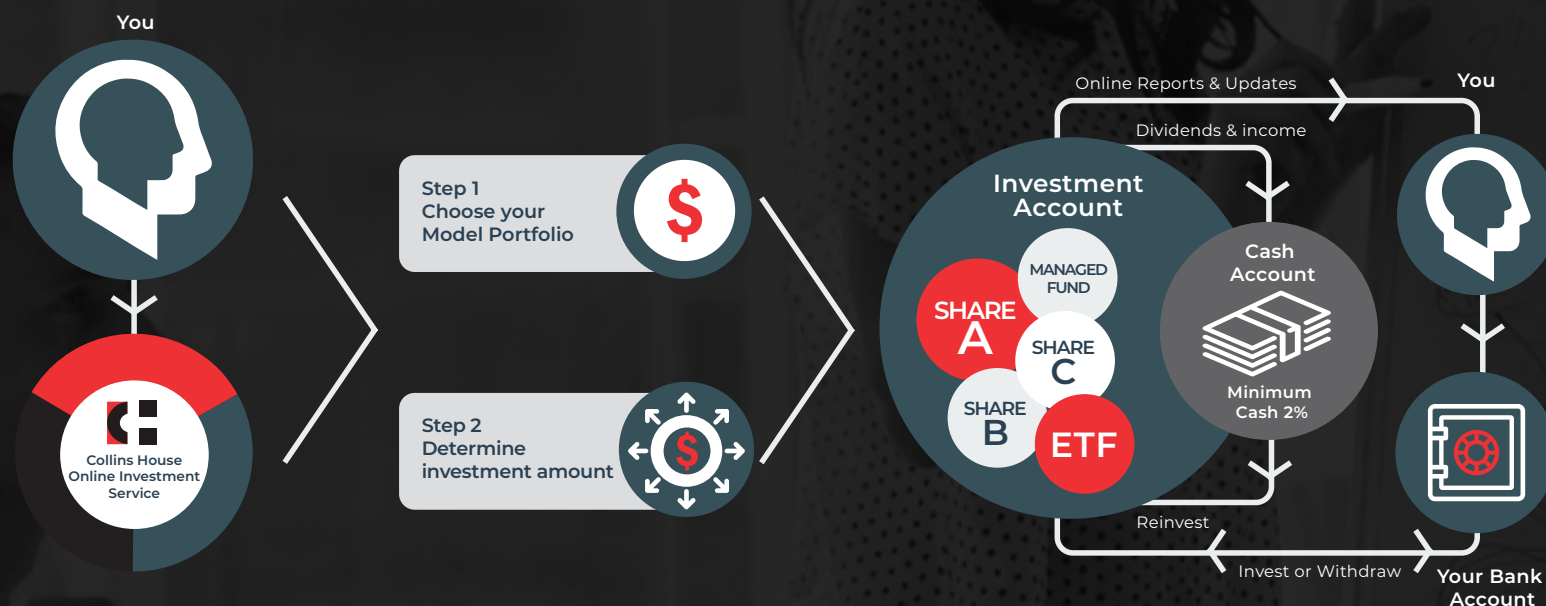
You

Collins House Online Investment Service

Step 1
Choose your Model Portfolio

$

Step 2
Determine investment amount

$

Online Reports & Updates

Dividends & income

Investment Account

MANAGED FUND

SHARE A

SHARE C

SHARE B

ETF

Cash Account

Minimum Cash 2%

Reinvest

Invest or Withdraw

You

Your Bank Account